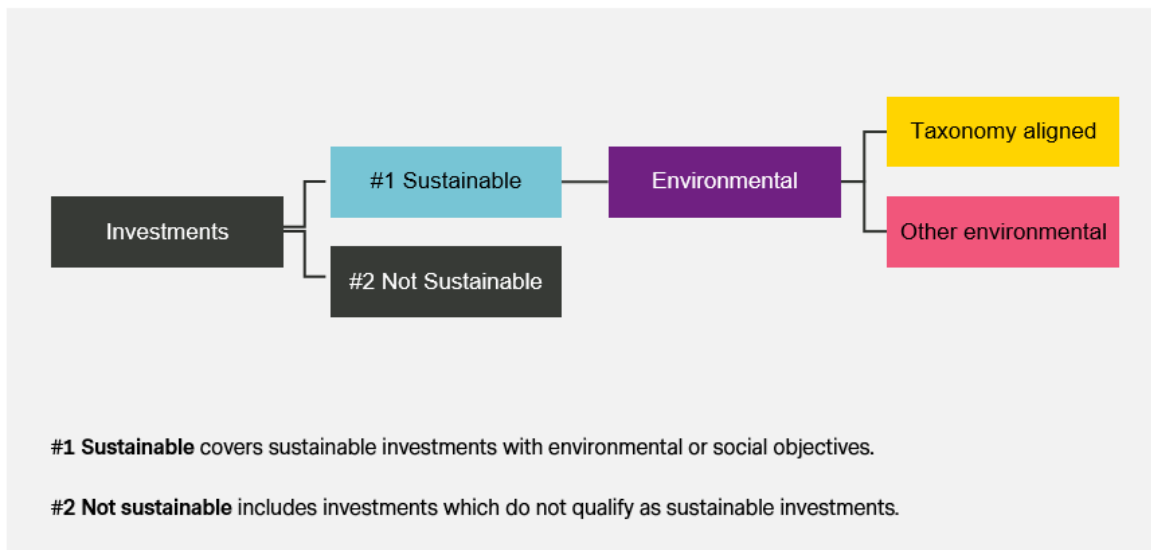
Investments

#1 Sustainable

#2 Not Sustainable

Environmental

Taxonomy aligned

Other environmental

**#1 Sustainable** covers sustainable investments with environmental or social objectives.

**#2 Not sustainable** includes investments which do not qualify as sustainable investments.